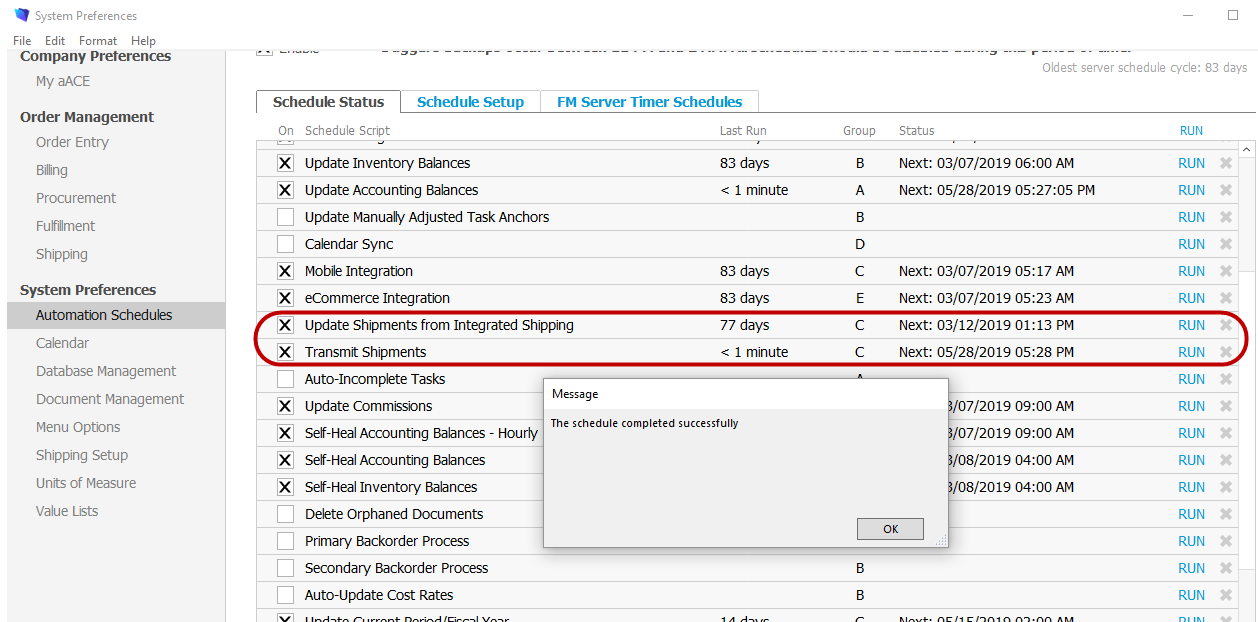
System Preferences

File Edit Format Help

Company Preferences
My aACE

Order Management
Order Entry
Billing
Procurement
Fulfillment
Shipping

System Preferences
Automation Schedules
Calendar
Database Management
Document Management
Menu Options
Shipping Setup
Units of Measure
Value Lists

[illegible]

Oldest server schedule cycle: 83 days

Schedule Status | Schedule Setup | FM Server Timer Schedules

| On | Schedule Script | Last Run | Group | Status | RUN |
|---|---|---|---|---|---|
| X | Update Inventory Balances | 83 days | B | Next: 03/07/2019 06:00 AM | RUN |
| X | Update Accounting Balances | < 1 minute | A | Next: 05/28/2019 05:27:05 PM | RUN |
| | Update Manually Adjusted Task Anchors | | B | | RUN |
| | Calendar Sync | | D | | RUN |
| X | Mobile Integration | 83 days | C | Next: 03/07/2019 05:17 AM | RUN |
| X | eCommerce Integration | 83 days | E | Next: 03/07/2019 05:23 AM | RUN |
| X | Update Shipments from Integrated Shipping | 77 days | C | Next: 03/12/2019 01:13 PM | RUN |
| X | Transmit Shipments | < 1 minute | C | Next: 05/28/2019 05:28 PM | RUN |
| | Auto-Incomplete Tasks | | A | | RUN |
| X | Update Commissions | | | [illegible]3/07/2019 09:00 AM | RUN |
| X | Self-Heal Accounting Balances - Hourly | | | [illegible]3/07/2019 09:00 AM | RUN |
| X | Self-Heal Accounting Balances | | | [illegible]3/08/2019 04:00 AM | RUN |
| X | Self-Heal Inventory Balances | | | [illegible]3/08/2019 04:00 AM | RUN |
| | Delete Orphaned Documents | | | | RUN |
| | Primary Backorder Process | | | | RUN |
| | Secondary Backorder Process | | B | | RUN |
| | Auto-Update Cost Rates | | B | | RUN |
| X | Update Current Period/Fiscal Year | 14 days | C | Next: 05/15/2019 02:00 AM | |

Message
The schedule completed successfully
OK